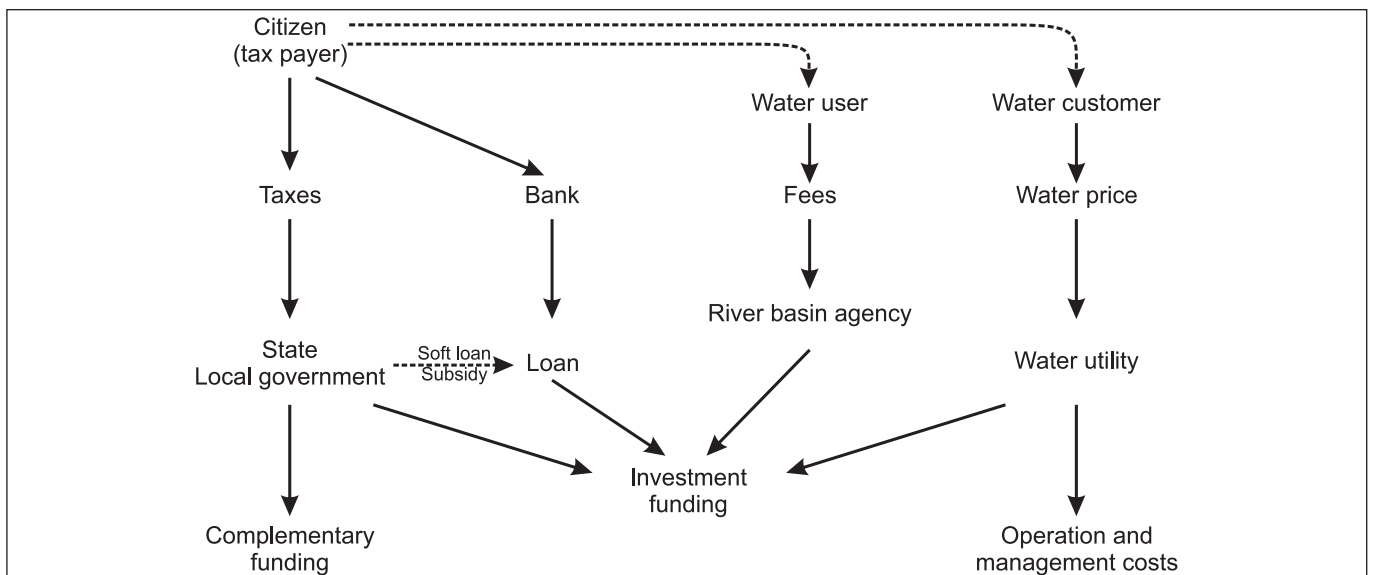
Citizen
(tax payer)

Water user

Water customer

Taxes

Bank

Fees

Water price

River basin agency

State
Local government

Soft loan
Subsidy

Loan

Water utility

Investment
funding

Complementary
funding

Operation and
management costs